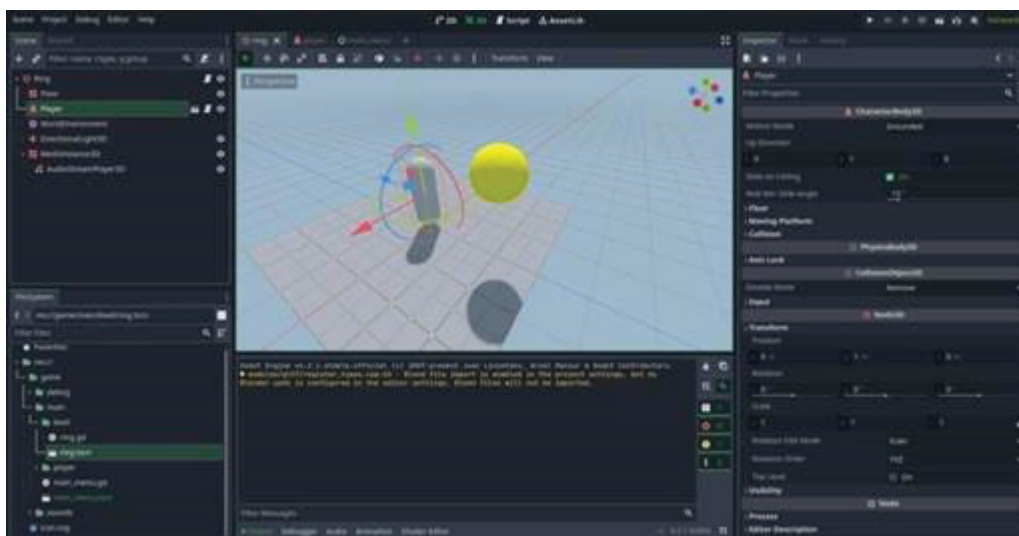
Scene Project Debug Editor Help

2D 3D Script AssetLib

Scene Import

Filter: name, t:type, g:group

Ring

Floor

Player

WorldEnvironment

DirectionalLight3D

MeshInstance3D

AudioStreamPlayer3D

Ring

Perspective

Transform View

FileSystem

res://game/main/level/ring.tscn

Filter Files

Favorites

res://

game

debug

main

level

ring.gd

ring.tscn

player

main_menu.gd

sounds

icon.svg

Godot Engine v4.2.1.stable.official (c) 2007-present Juan Linietsky, Ariel Manzur & Godot Contributors.

Blender path is configured in the editor settings. Blend files will not be imported.

Filter Messages

Output Debugger Audio Animation Shader Editor

Inspector Node History

Player

Filter Properties

CharacterBody3D

Motion Mode Grounded

Up Direction

Slide on Ceiling On

Wall Min Slide Angle

Floor

Moving Platform

Collision

PhysicsBody3D

Axis Lock

CollisionObject3D

Disable Mode Remove

Input

Node3D

Transform

Position

Rotation

Scale

Rotation Edit Mode Euler

Rotation Order YXZ

Top Level On

Visibility

Node

Process

Editor Description